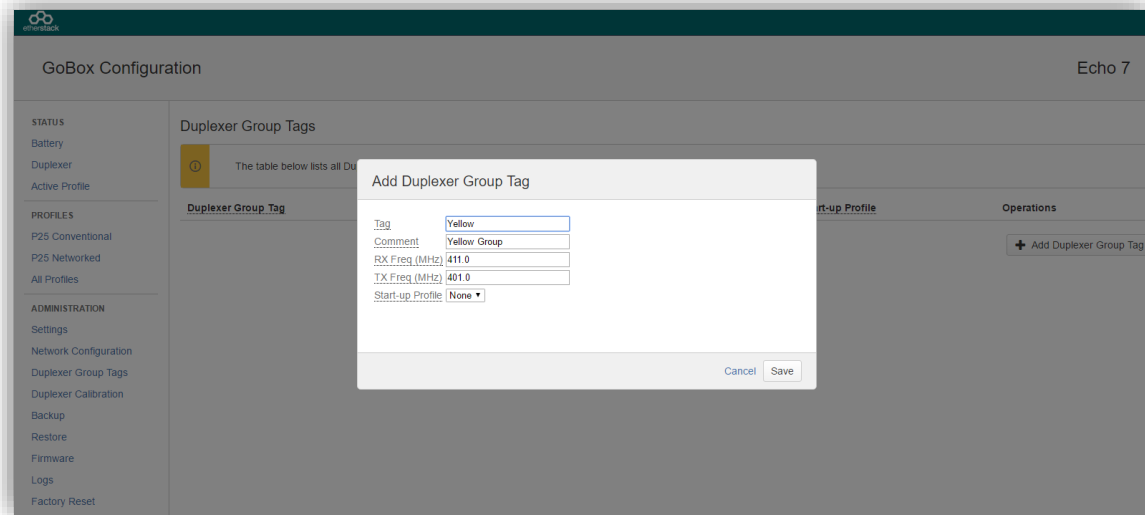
etherstack

GoBox Configuration

Echo 7

STATUS
Battery
Duplexer
Active Profile

PROFILES
P25 Conventional
P25 Networked
All Profiles

ADMINISTRATION
Settings
Network Configuration
Duplexer Group Tags
Duplexer Calibration
Backup
Restore
Firmware
Logs
Factory Reset

Duplexer Group Tags

The table below lists all Du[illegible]

Duplexer Group Tag

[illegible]rt-up Profile

Operations

Add Duplexer Group Tag

Add Duplexer Group Tag

Tag Yellow
Comment Yellow Group
RX Freq (MHz) 411.0
TX Freq (MHz) 401.0
Start-up Profile None

Cancel Save